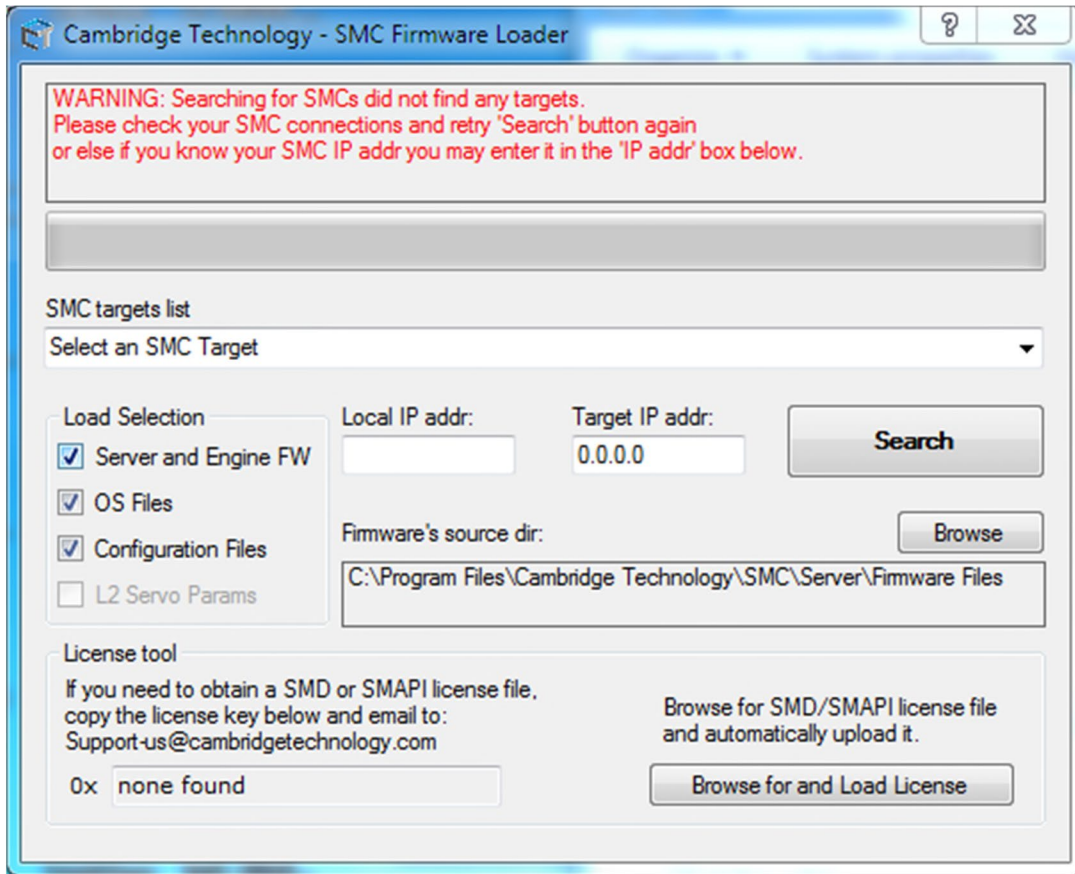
Cambridge Technology - SMC Firmware Loader

?

WARNING: Searching for SMCs did not find any targets.
Please check your SMC connections and retry 'Search' button again
or else if you know your SMC IP addr you may enter it in the 'IP addr' box below.

SMC targets list

Select an SMC Target

Load Selection

Server and Engine FW

OS Files

Configuration Files

L2 Servo Params

Local IP addr:

Target IP addr:

0.0.0.0

Search

Firmware's source dir:

Browse

C:\Program Files\Cambridge Technology\SMC\Server\Firmware Files

License tool

If you need to obtain a SMD or SMAPI license file, copy the license key below and email to: Support-us@cambridgetechnology.com

0x none found

Browse for SMD/SMAPI license file and automatically upload it.

Browse for and Load License